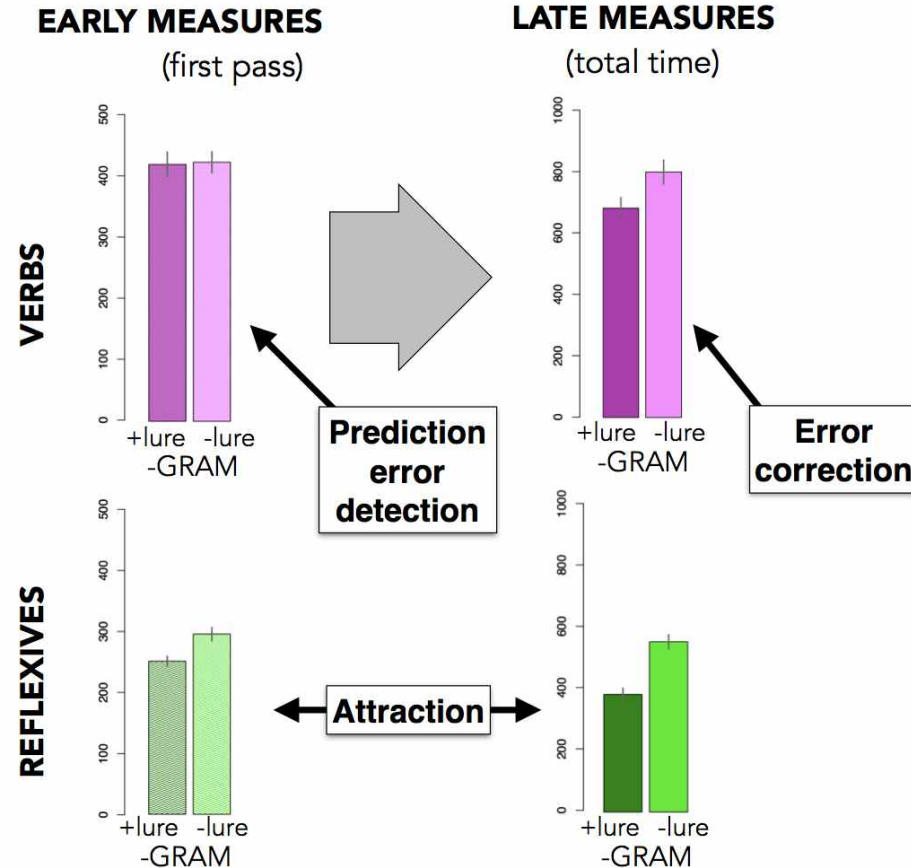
EARLY MEASURES
(first pass)

LATE MEASURES
(total time)

VERBS

500
400
300
200
100
0

+lure -lure
-GRAM

1000
800
600
400
200
0

+lure -lure
-GRAM

Prediction error detection

Error correction

REFLEXIVES

500
400
300
200
100
0

+lure -lure
-GRAM

Attraction

1000
800
600
400
200
0

+lure -lure
-GRAM